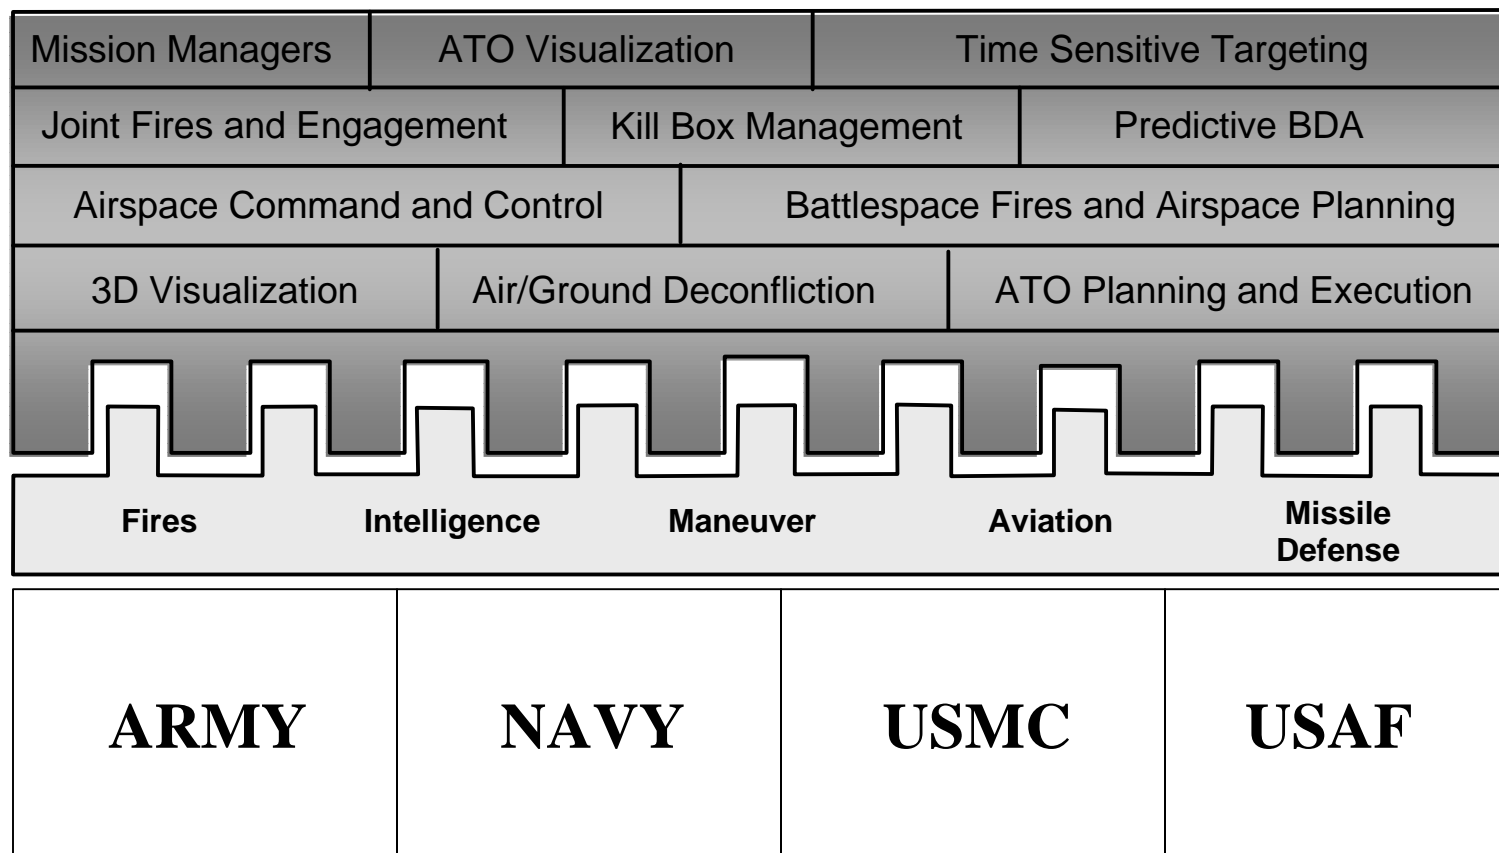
Mission Managers
ATO Visualization
Time Sensitive Targeting

Joint Fires and Engagement
Kill Box Management
Predictive BDA

Airspace Command and Control
Battlespace Fires and Airspace Planning

3D Visualization
Air/Ground Deconfliction
ATO Planning and Execution

Fires
Intelligence
Maneuver
Aviation
Missile Defense

ARMY
NAVY
USMC
USAF